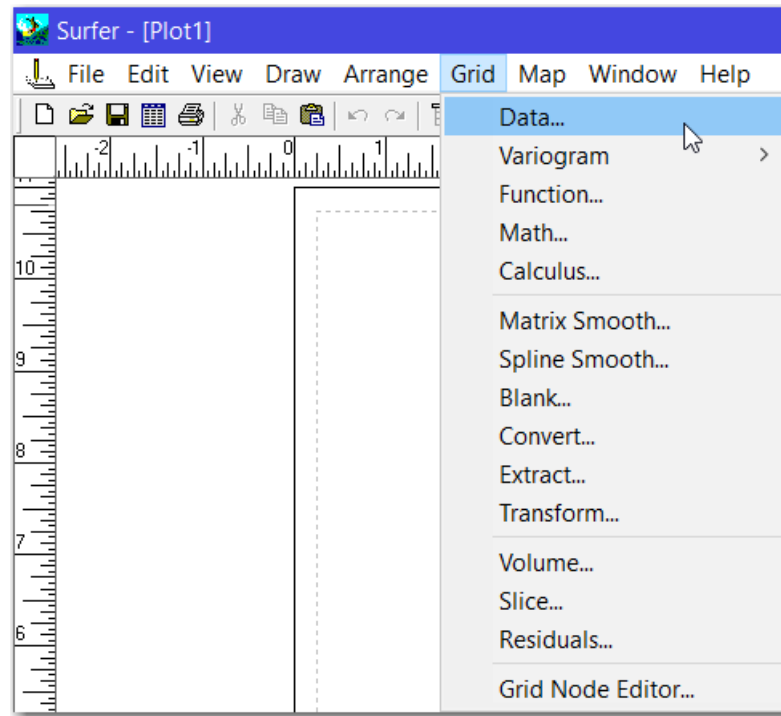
Surfer - [Plot1]

File Edit View Draw Arrange Grid Map Window Help

-2 -1 0 1

10
9
8
7
6

Data...
Variogram >
Function...
Math...
Calculus...
Matrix Smooth...
Spline Smooth...
Blank...
Convert...
Extract...
Transform...
Volume...
Slice...
Residuals...
Grid Node Editor...